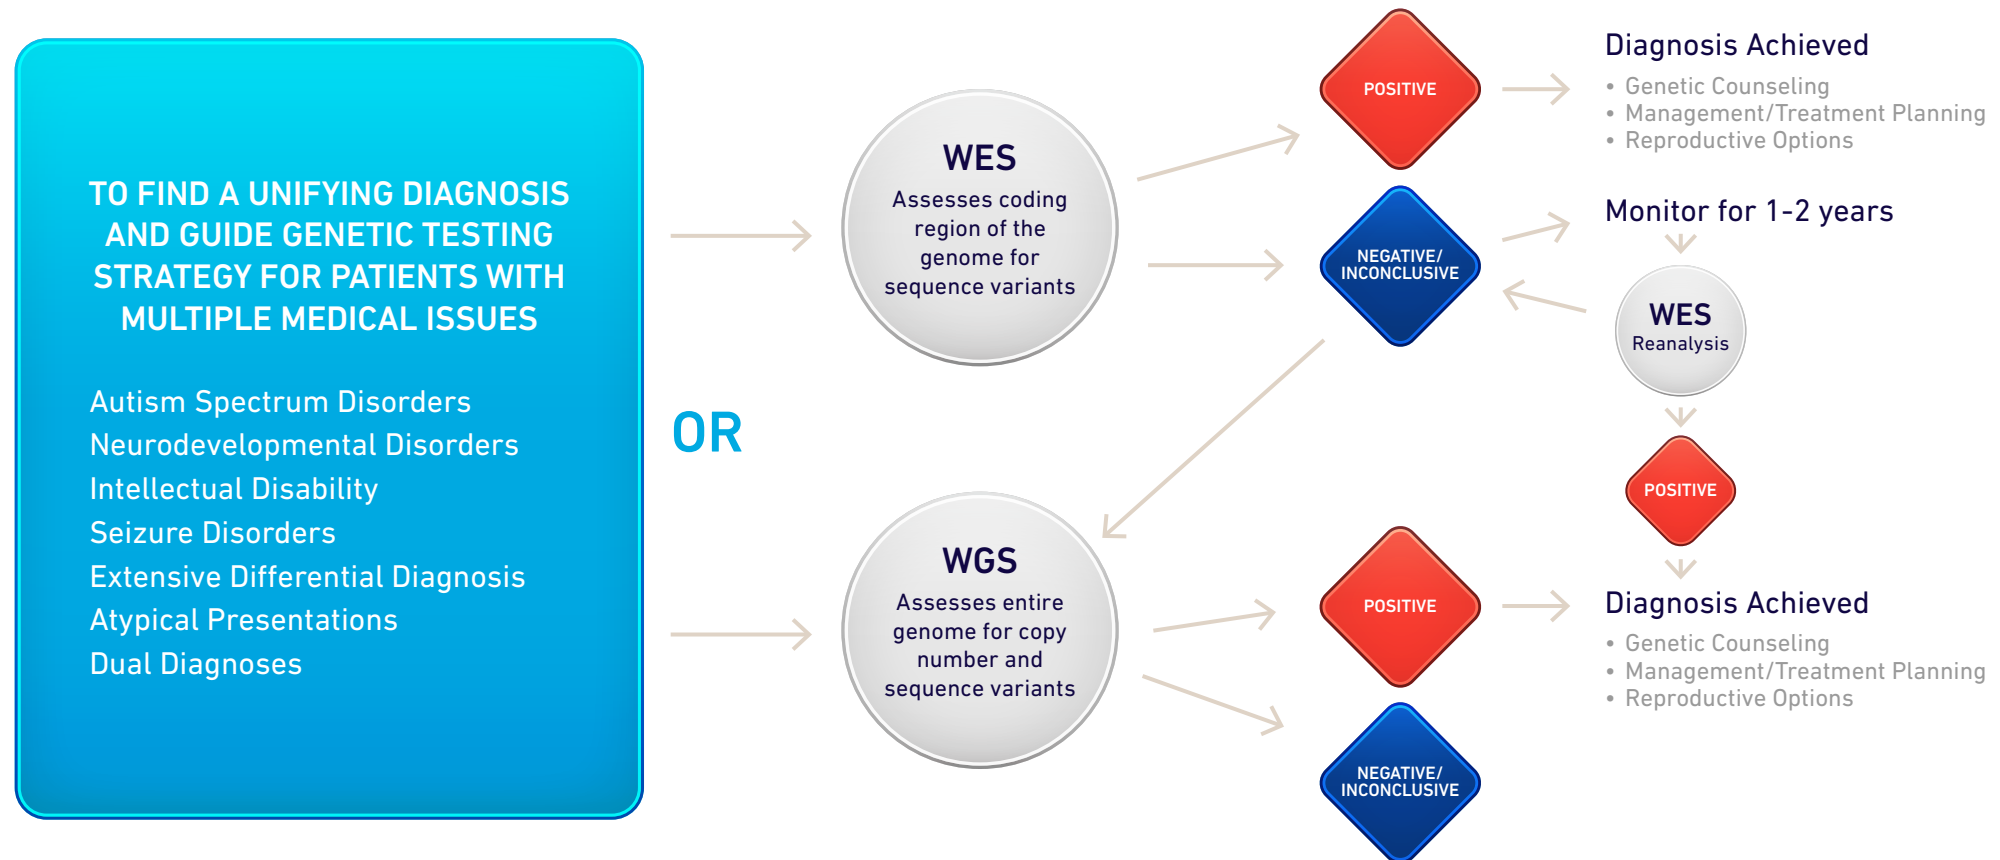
TO FIND A UNIFYING DIAGNOSIS AND GUIDE GENETIC TESTING STRATEGY FOR PATIENTS WITH MULTIPLE MEDICAL ISSUES

Autism Spectrum Disorders
Neurodevelopmental Disorders
Intellectual Disability
Seizure Disorders
Extensive Differential Diagnosis
Atypical Presentations
Dual Diagnoses

OR

WES
Assesses coding region of the genome for sequence variants

WGS
Assesses entire genome for copy number and sequence variants

POSITIVE

Diagnosis Achieved
• Genetic Counseling
• Management/Treatment Planning
• Reproductive Options

NEGATIVE/ INCONCLUSIVE

Monitor for 1-2 years

WES
Reanalysis

POSITIVE

POSITIVE

Diagnosis Achieved
• Genetic Counseling
• Management/Treatment Planning
• Reproductive Options

NEGATIVE/ INCONCLUSIVE